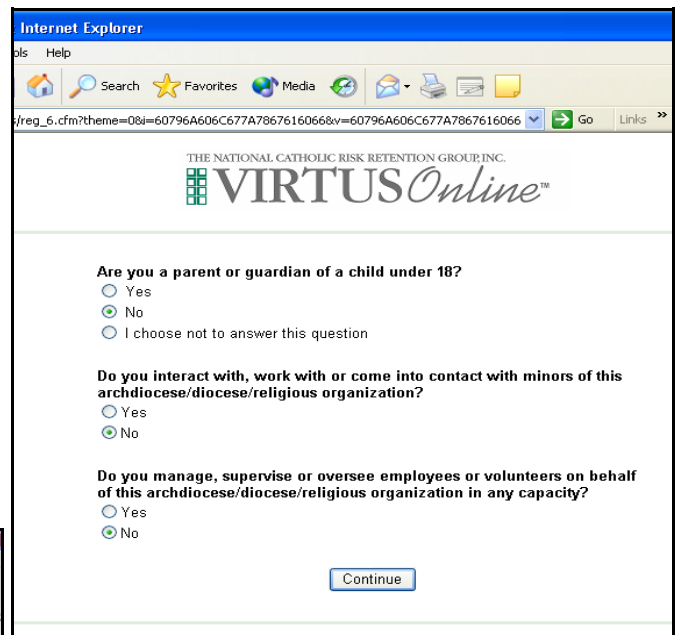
Internet Explorer
ols Help
Search Favorites Media
/reg_6.cfm?theme=0&i=60796A606C677A7867616066&v=60796A606C677A7867616066 Go Links »

THE NATIONAL CATHOLIC RISK RETENTION GROUP, INC.
VIRTUS Online™

Are you a parent or guardian of a child under 18?
Yes
No
I choose not to answer this question

Do you interact with, work with or come into contact with minors of this archdiocese/diocese/religious organization?
Yes
No

Do you manage, supervise or oversee employees or volunteers on behalf of this archdiocese/diocese/religious organization in any capacity?
Yes
No

Continue